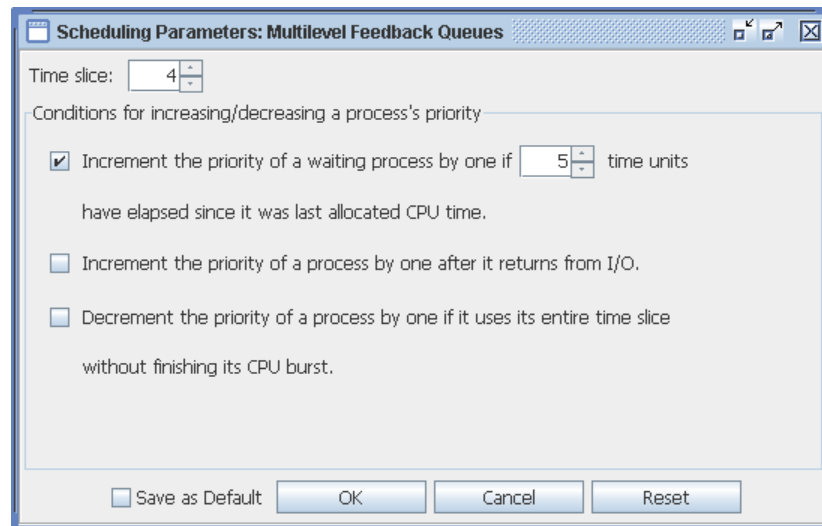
Scheduling Parameters: Multilevel Feedback Queues

Time slice: 4

Conditions for increasing/decreasing a process's priority

Increment the priority of a waiting process by one if 5 time units have elapsed since it was last allocated CPU time.

Increment the priority of a process by one after it returns from I/O.

Decrement the priority of a process by one if it uses its entire time slice without finishing its CPU burst.

Save as Default OK Cancel Reset